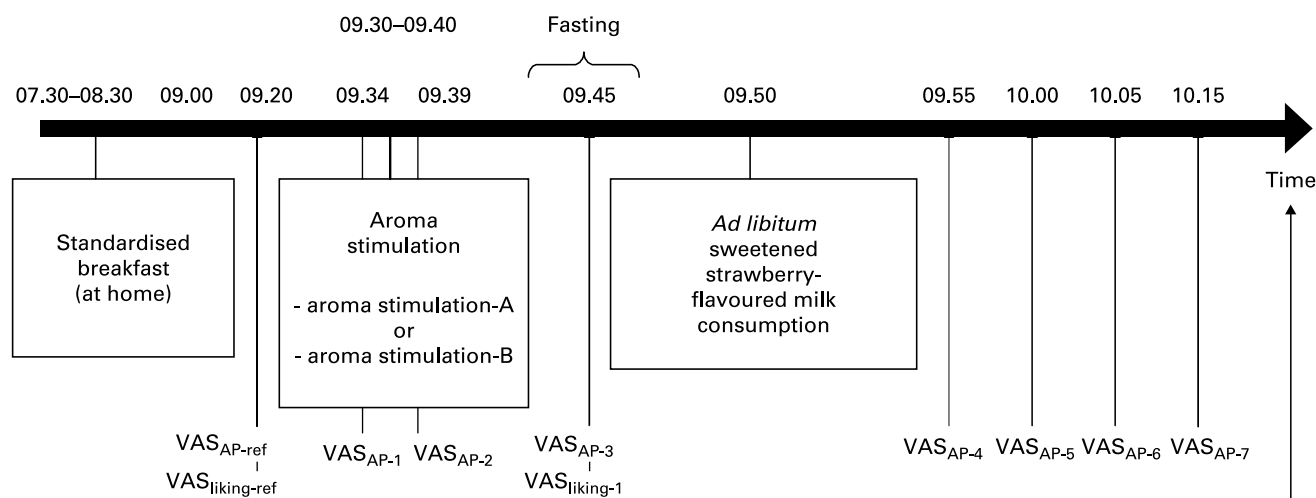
09.30–09.40

Fasting

07.30–08.30 09.00 09.20 09.34 09.39 09.45 09.50 09.55 10.00 10.05 10.15

Time

Standardised breakfast (at home)

Aroma stimulation

- aroma stimulation-A
or
- aroma stimulation-B

*Ad libitum* sweetened strawberry-flavoured milk consumption

$VAS_{AP\text{-}ref}$
$VAS_{liking\text{-}ref}$

$VAS_{AP\text{-}1}$ $VAS_{AP\text{-}2}$

$VAS_{AP\text{-}3}$
$VAS_{liking\text{-}1}$

$VAS_{AP\text{-}4}$ $VAS_{AP\text{-}5}$ $VAS_{AP\text{-}6}$ $VAS_{AP\text{-}7}$